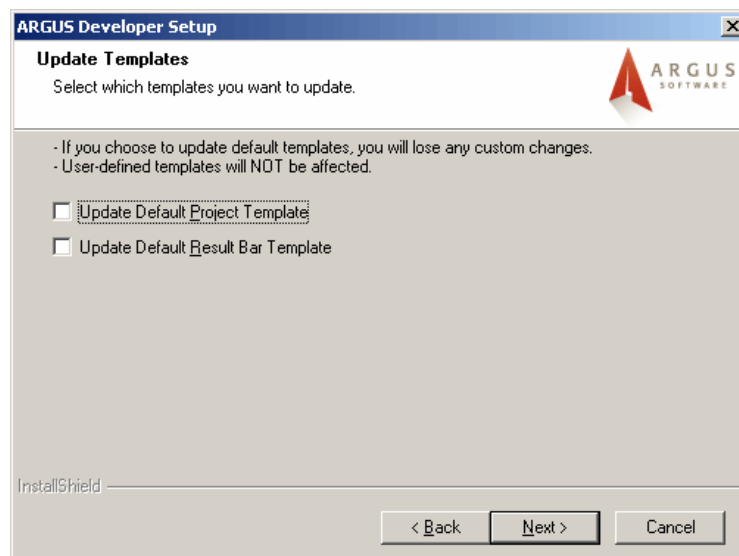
ARGUS Developer Setup

Update Templates

Select which templates you want to update.

ARGUS SOFTWARE

- If you choose to update default templates, you will lose any custom changes.
- User-defined templates will NOT be affected.

Update Default Project Template

Update Default Result Bar Template

InstallShield

< Back

Next >

Cancel